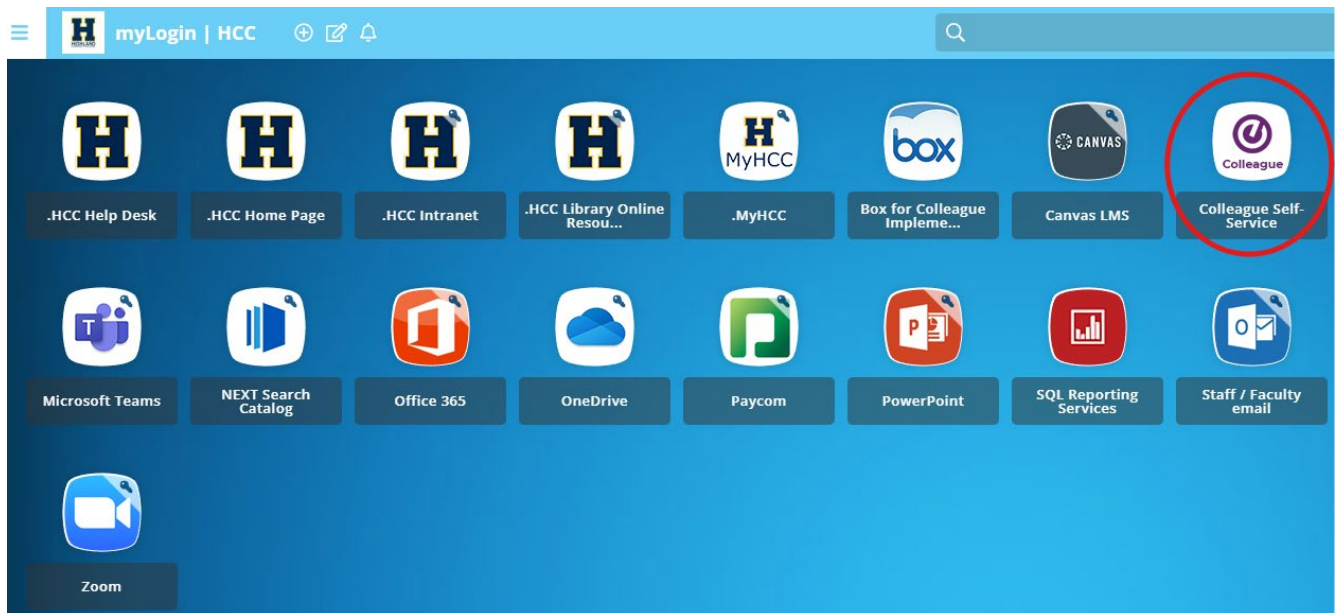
myLogin | HCC

H
.HCC Help Desk

H
.HCC Home Page

H
.HCC Intranet

H
.HCC Library Online Resou...

H MyHCC
.MyHCC

box
Box for Colleague Impleme...

CANVAS
Canvas LMS

Colleague
Colleague Self-Service

Microsoft Teams

NEXT Search Catalog

Office 365

OneDrive

Paycom

PowerPoint

SQL Reporting Services

Staff / Faculty email

Zoom